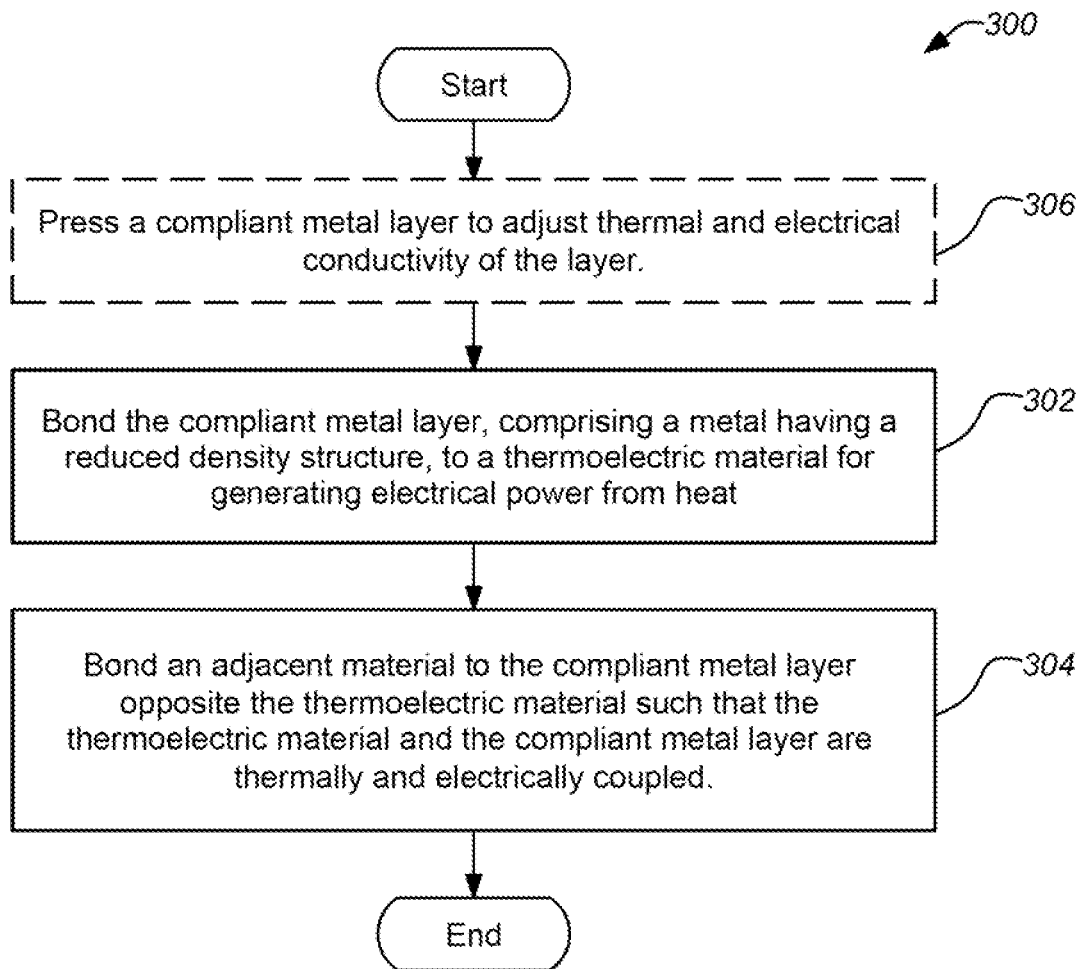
300

Start

Press a compliant metal layer to adjust thermal and electrical conductivity of the layer.

306

Bond the compliant metal layer, comprising a metal having a reduced density structure, to a thermoelectric material for generating electrical power from heat

302

Bond an adjacent material to the compliant metal layer opposite the thermoelectric material such that the thermoelectric material and the compliant metal layer are thermally and electrically coupled.

304

End